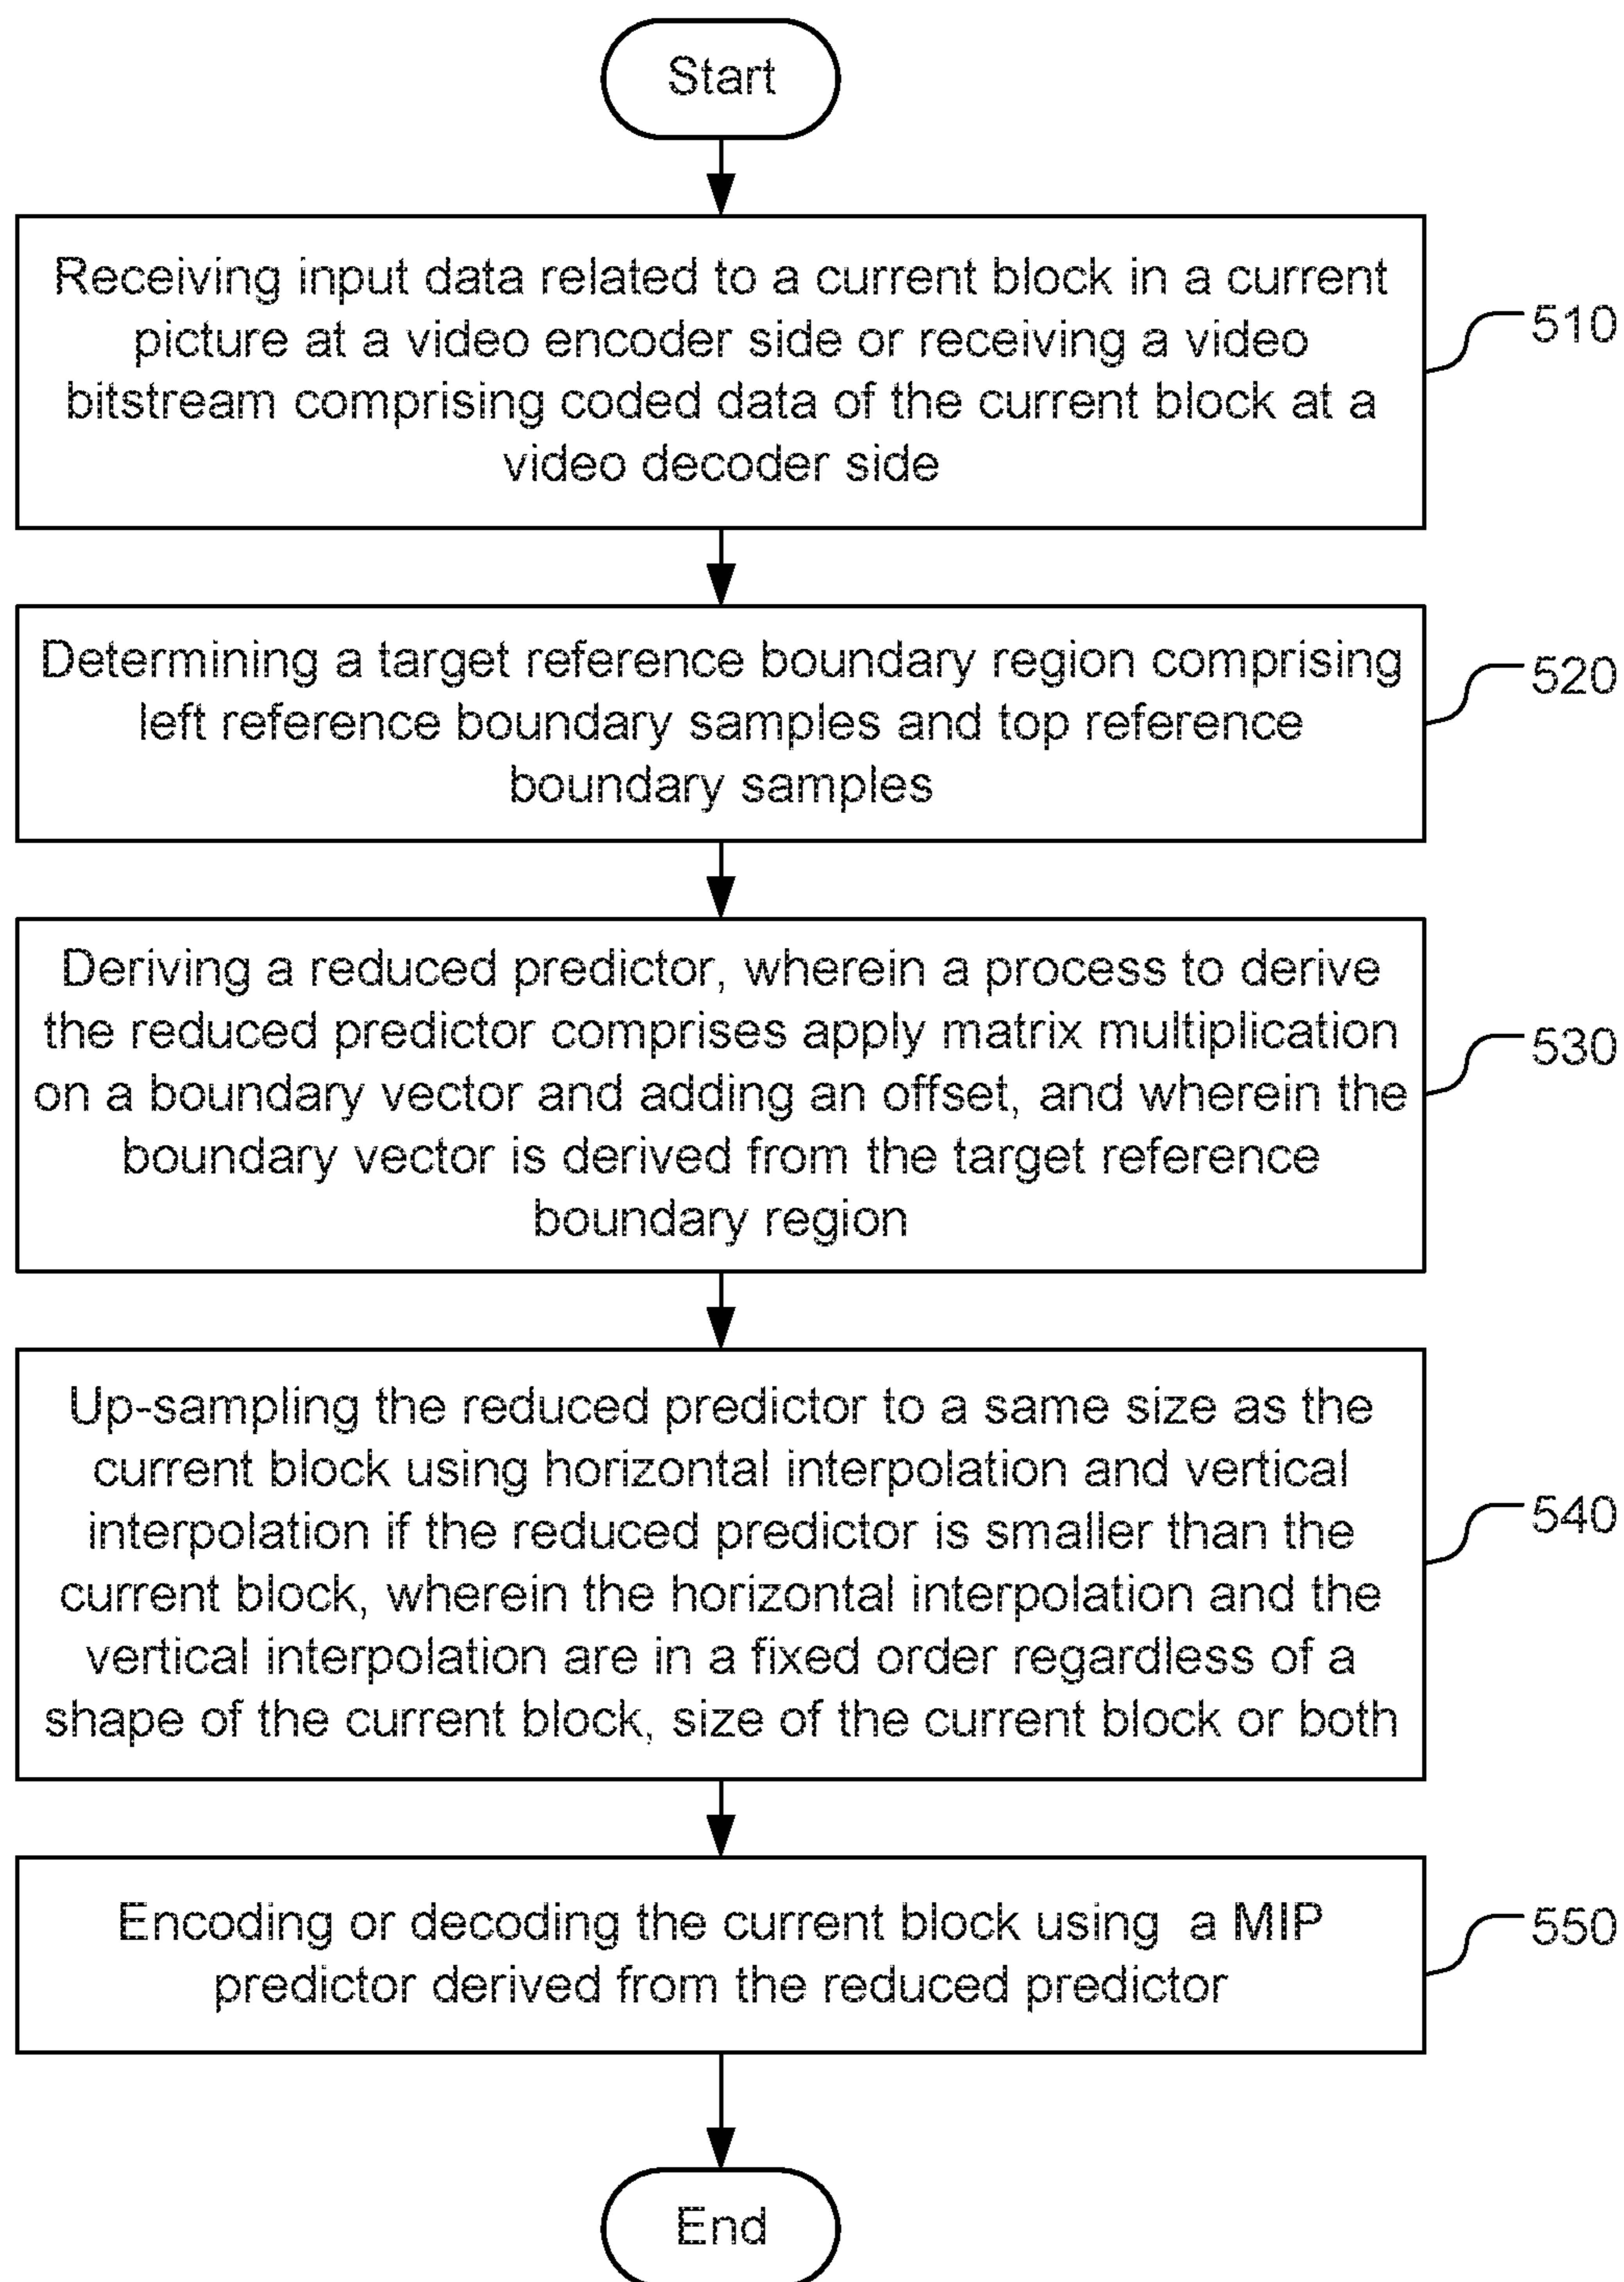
Start

Receiving input data related to a current block in a current picture at a video encoder side or receiving a video bitstream comprising coded data of the current block at a video decoder side

510

Determining a target reference boundary region comprising left reference boundary samples and top reference boundary samples

520

Deriving a reduced predictor, wherein a process to derive the reduced predictor comprises apply matrix multiplication on a boundary vector and adding an offset, and wherein the boundary vector is derived from the target reference boundary region

530

Up-sampling the reduced predictor to a same size as the current block using horizontal interpolation and vertical interpolation if the reduced predictor is smaller than the current block, wherein the horizontal interpolation and the vertical interpolation are in a fixed order regardless of a shape of the current block, size of the current block or both

540

Encoding or decoding the current block using a MIP predictor derived from the reduced predictor

550

End